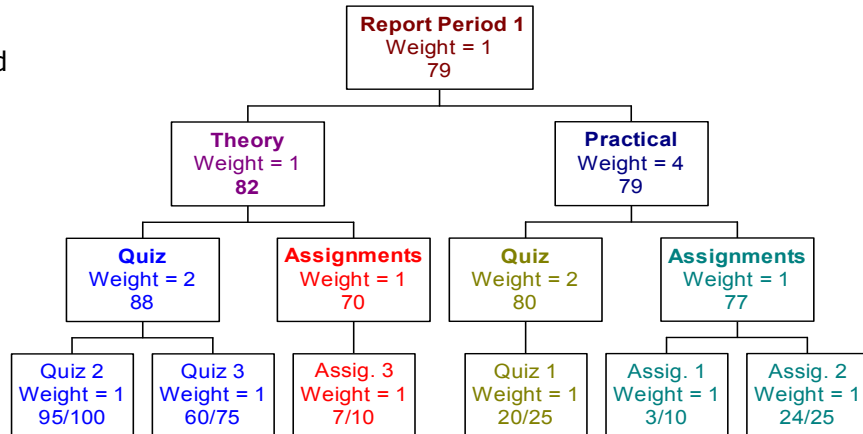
d

Report Period 1
Weight = 1
79

Theory
Weight = 1
82

Practical
Weight = 4
79

Quiz
Weight = 2
88

Assignments
Weight = 1
70

Quiz
Weight = 2
80

Assignments
Weight = 1
77

Quiz 2
Weight = 1
95/100

Quiz 3
Weight = 1
60/75

Assig. 3
Weight = 1
7/10

Quiz 1
Weight = 1
20/25

Assig. 1
Weight = 1
3/10

Assig. 2
Weight = 1
24/25